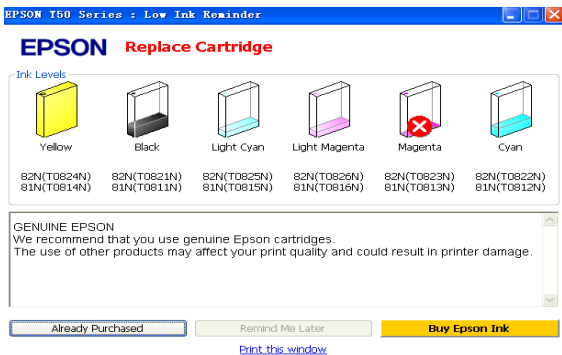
EPSON T50 Series : Low Ink Reminder

EPSON Replace Cartridge

Ink Levels

Yellow
82N(T0824N)
81N(T0814N)

Black
82N(T0821N)
81N(T0811N)

Light Cyan
82N(T0825N)
81N(T0815N)

Light Magenta
82N(T0826N)
81N(T0816N)

Magenta
82N(T0823N)
81N(T0813N)

Cyan
82N(T0822N)
81N(T0812N)

GENUINE EPSON
We recommend that you use genuine Epson cartridges.
The use of other products may affect your print quality and could result in printer damage.

Already Purchased
Remind Me Later
Buy Epson Ink

Print this window